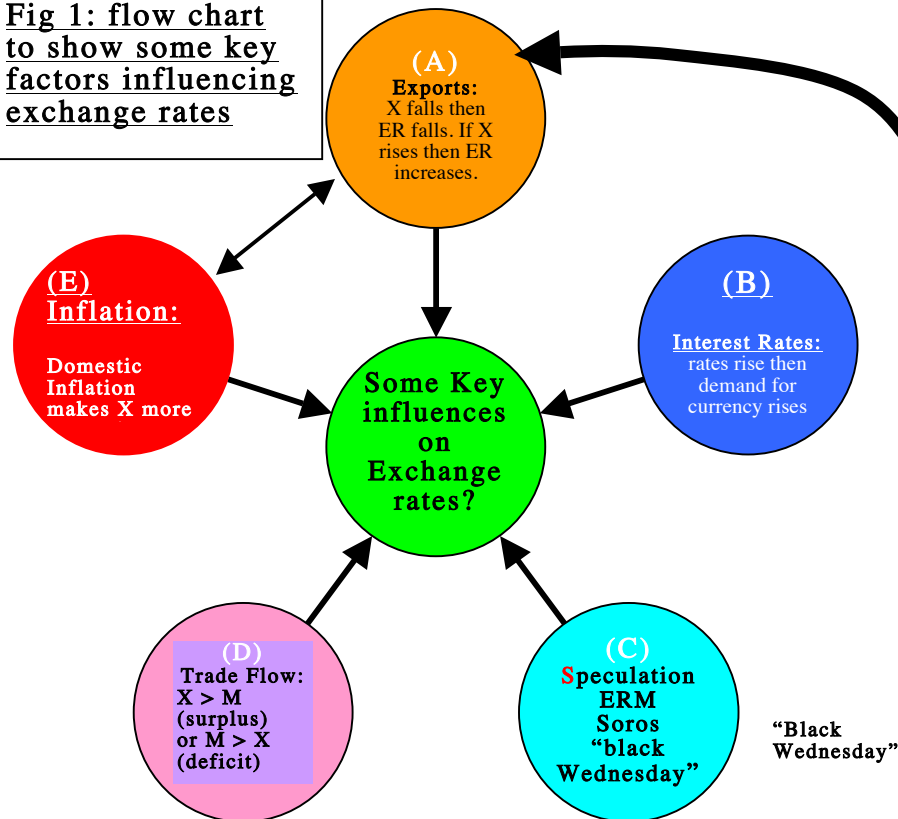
Fig 1: flow chart to show some key factors influencing exchange rates

(A)
Exports:
X falls then ER falls. If X rises then ER increases.

(E)
Inflation:

Domestic Inflation makes X more

(B)

Interest Rates:
rates rise then demand for currency rises

Some Key influences on Exchange rates?

(D)
Trade Flow:
X > M (surplus) or M > X (deficit)

(C)
Speculation
ERM
Soros
“black Wednesday”

“Black Wednesday”